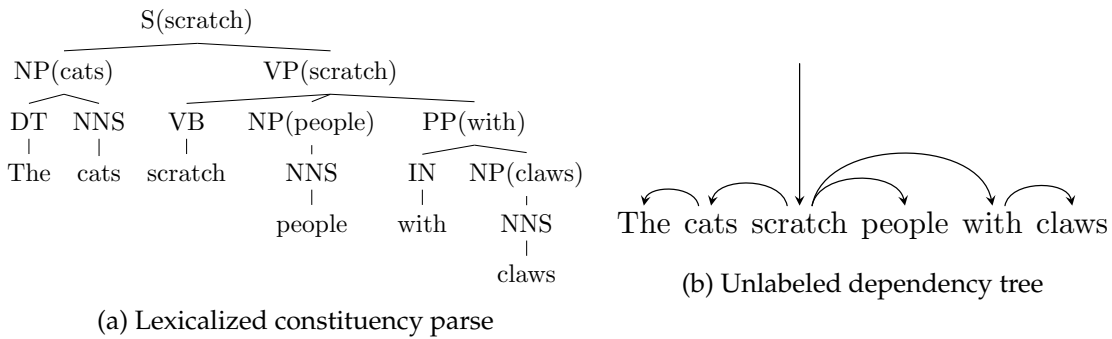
S(scratch)

NP(cats)

VP(scratch)

DT

NNS

VB

NP(people)

PP(with)

The

cats

scratch

NNS

IN

NP(claws)

people

with

NNS

claws

(a) Lexicalized constituency parse

The cats scratch people with claws

(b) Unlabeled dependency tree